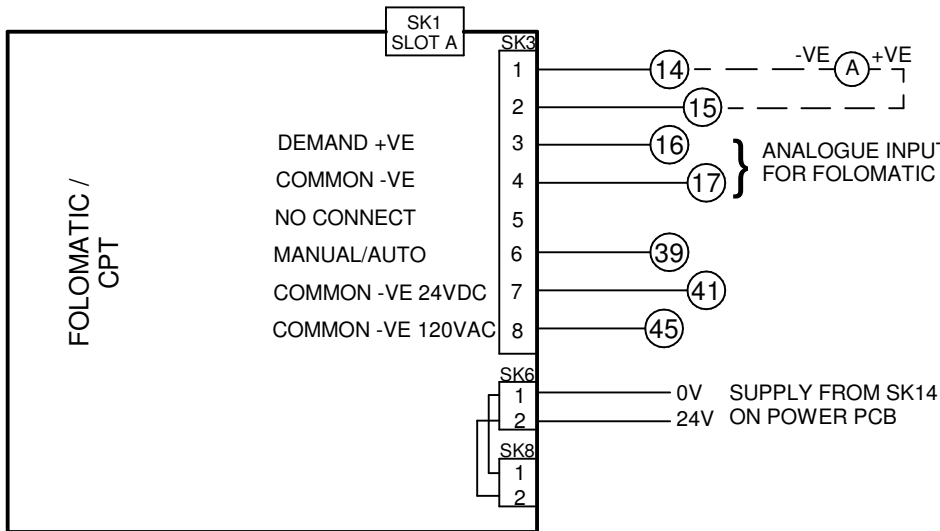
SK1
SLOT A

SK3

FOLOMATIC /
CPT

DEMAND +VE
COMMON -VE
NO CONNECT
MANUAL/AUTO
COMMON -VE 24VDC
COMMON -VE 120VAC

1
2
3
4
5
6
7
8

14
15
16
17
39
41
45

-VE A +VE

ANALOGUE INPUT
FOR FOLOMATIC

SK6
1
2

0V
24V

SUPPLY FROM SK14
ON POWER PCB

SK8
1
2